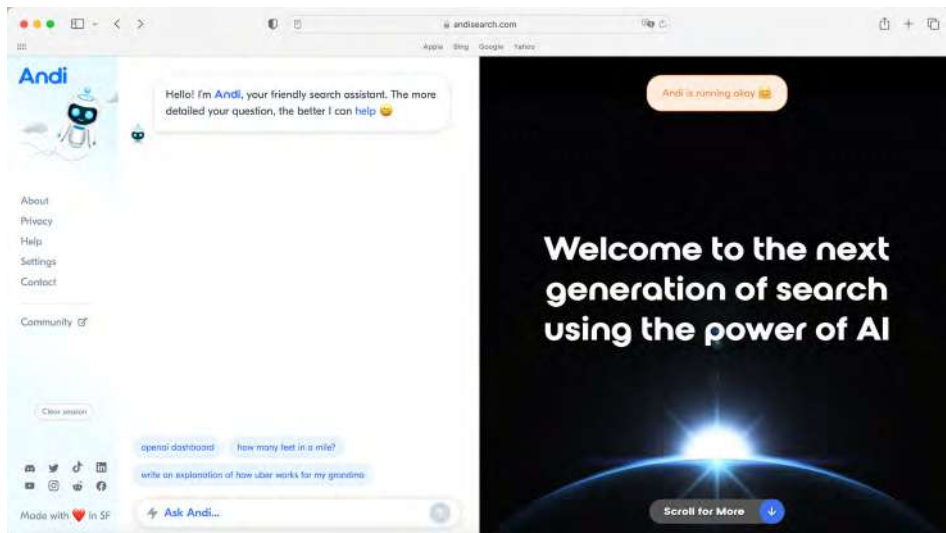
andisearch.com

Apple Bing Google Yahoo

Andi

Hello! I'm Andi, your friendly search assistant. The more detailed your question, the better I can help 😊

About
Privacy
Help
Settings
Contact

Community

Clear session

openai dashboard

how many feet in a mile?

write an explanation of how uber works for my grandma

Made with ❤️ in SF

Ask Andi...

Andi is running okay

Welcome to the next generation of search using the power of AI

Scroll for More